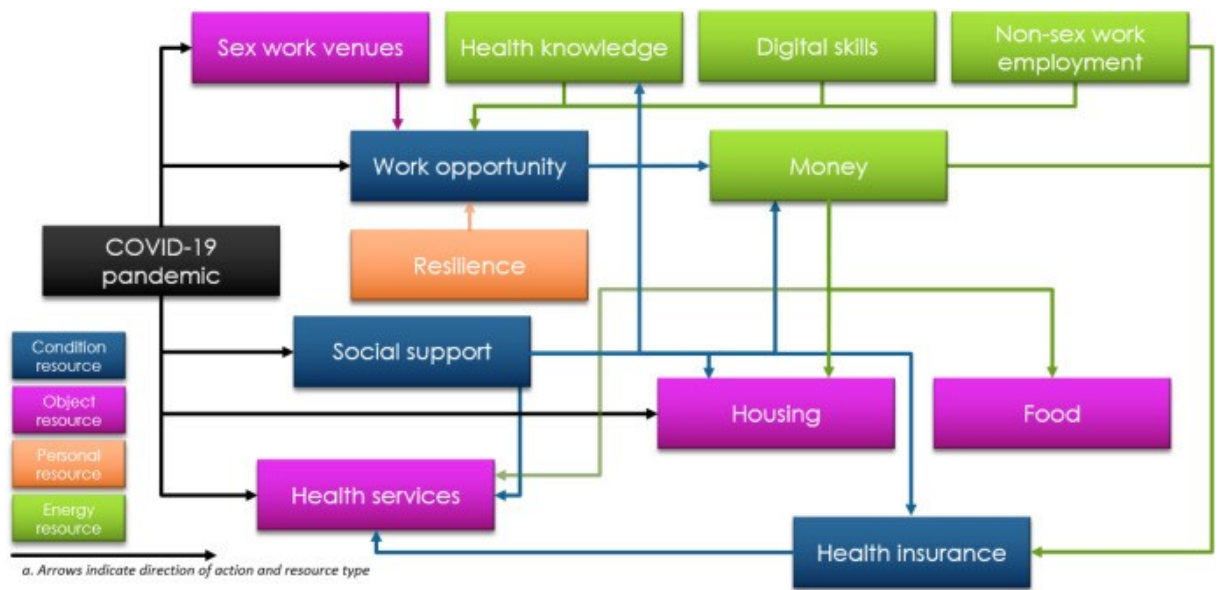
Sex work venues

Health knowledge

Digital skills

Non-sex work employment

Work opportunity

Money

COVID-19 pandemic

Resilience

Social support

Housing

Food

Health services

Health insurance

Condition resource

Object resource

Personal resource

Energy resource

a. Arrows indicate direction of action and resource type